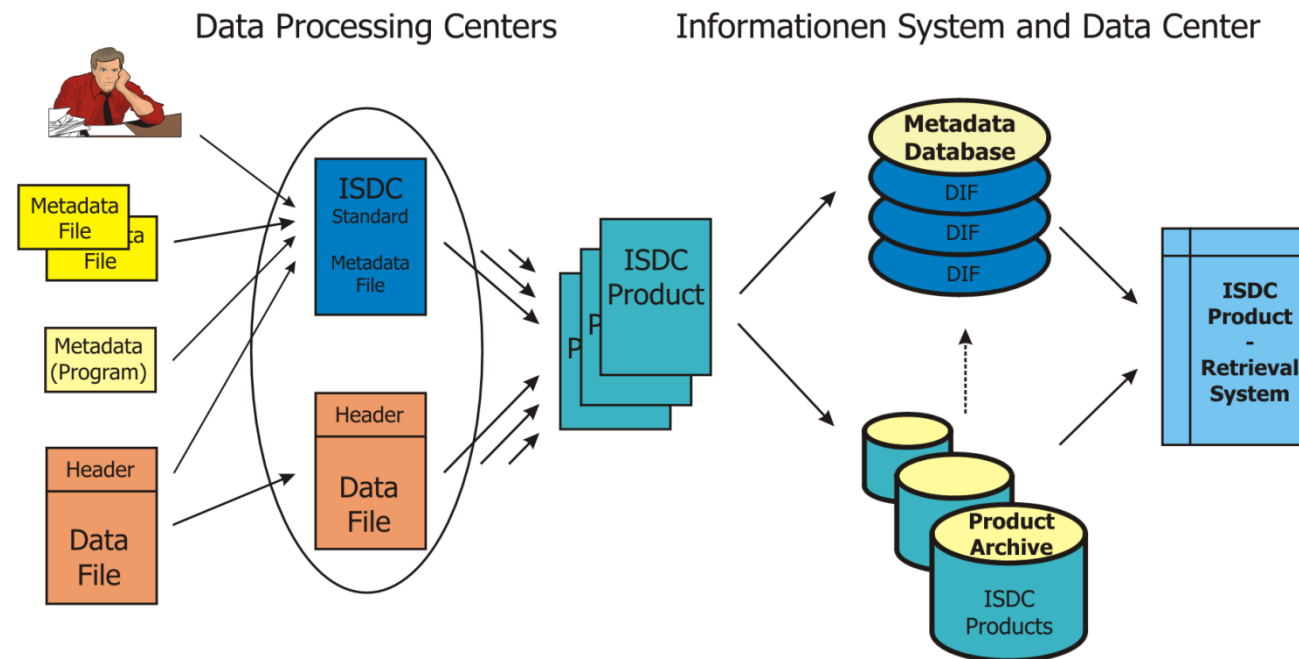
Data Processing Centers

Informationen System and Data Center

Metadata File

ta File

Metadata (Program)

Header

Data File

ISDC Standard Metadata File

Header

Data File

P

P

ISDC Product

Metadata Database

DIF

DIF

DIF

Product Archive

ISDC Products

ISDC Product - Retrieval System